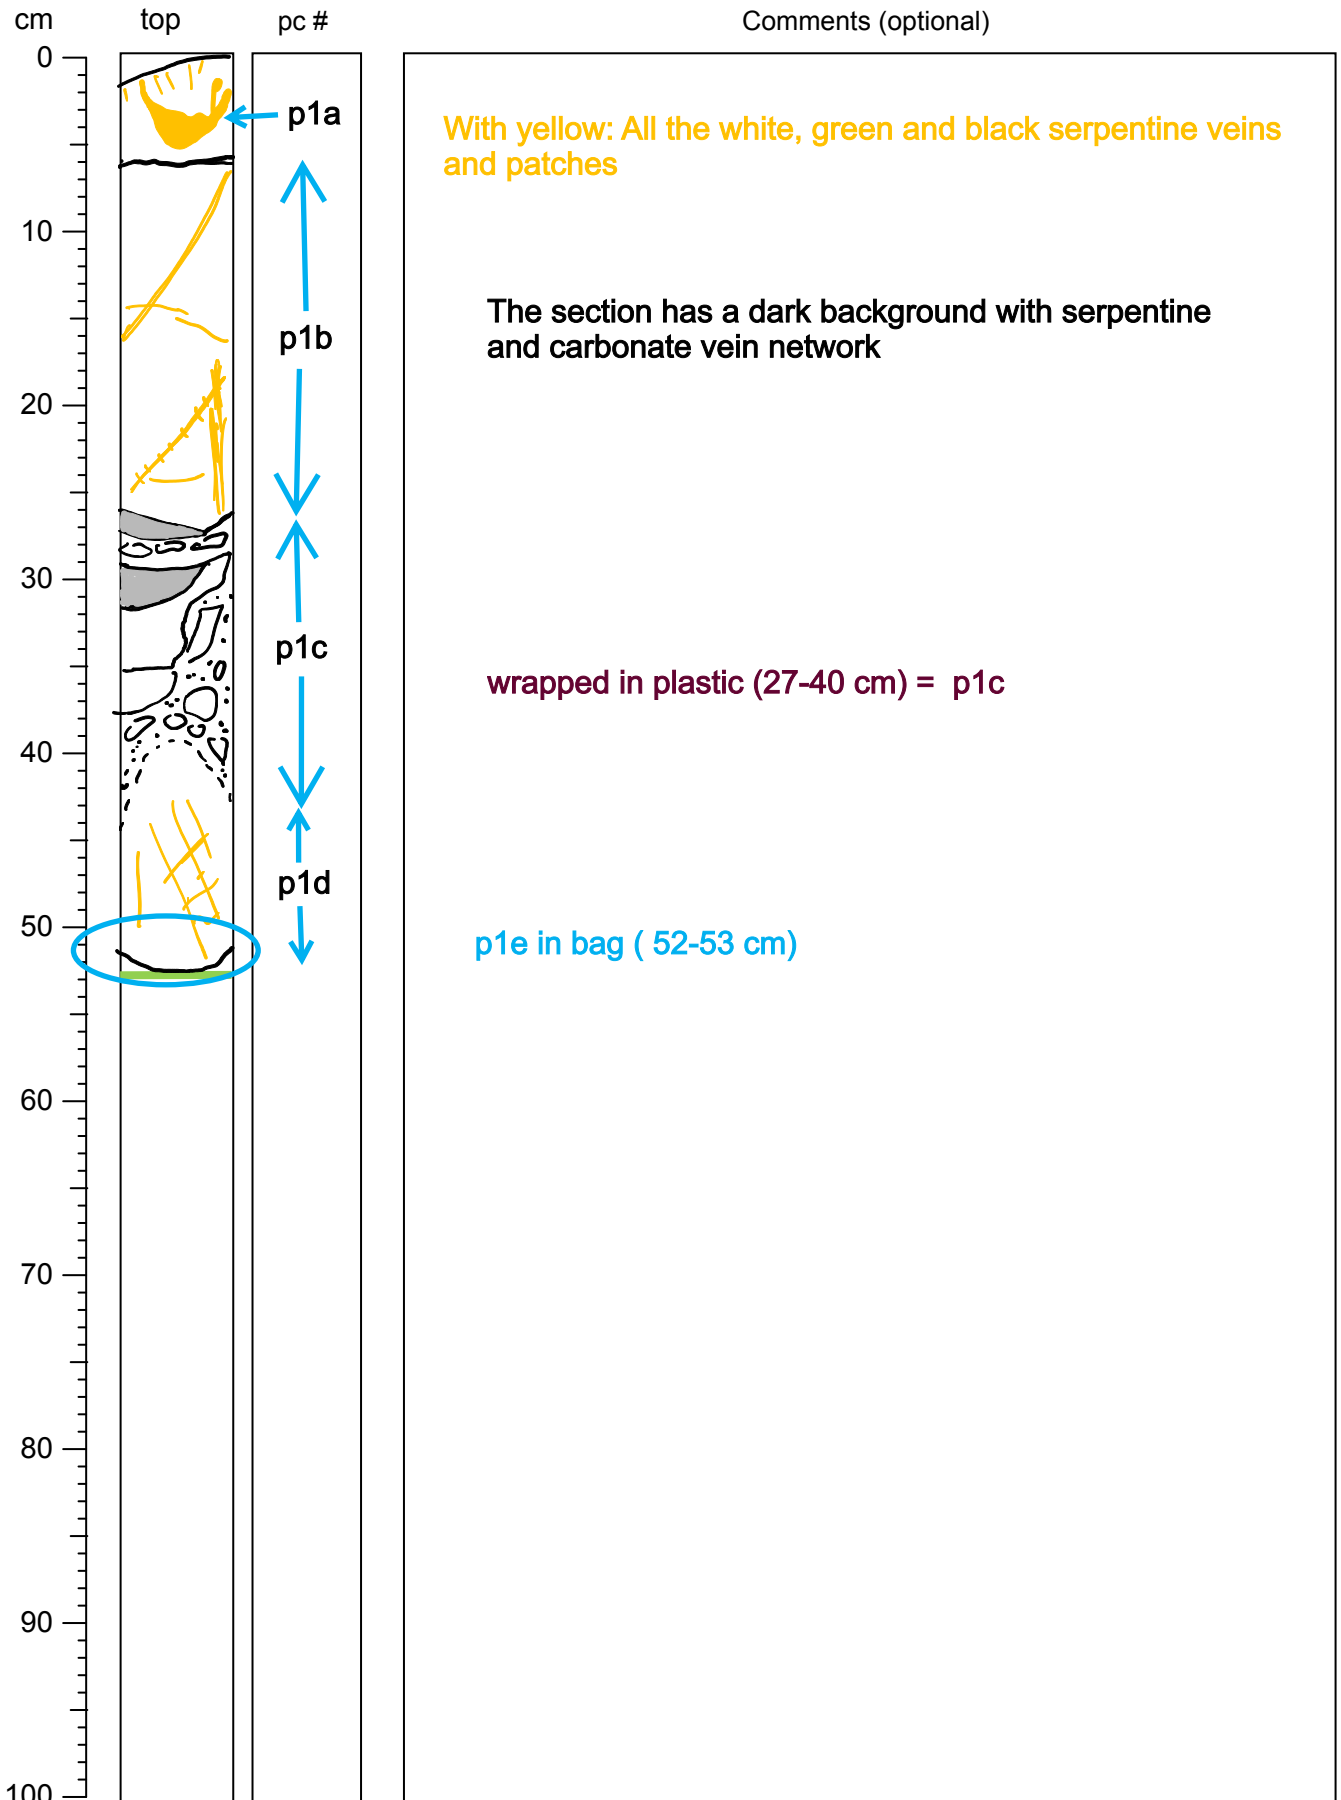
cm top pc # Comments (optional)

0
10
20
30
40
50
60
70
80
90
100

p1a
p1b
p1c
p1d

With yellow: All the white, green and black serpentine veins and patches

The section has a dark background with serpentine and carbonate vein network

wrapped in plastic (27-40 cm) = p1c

p1e in bag ( 52-53 cm)